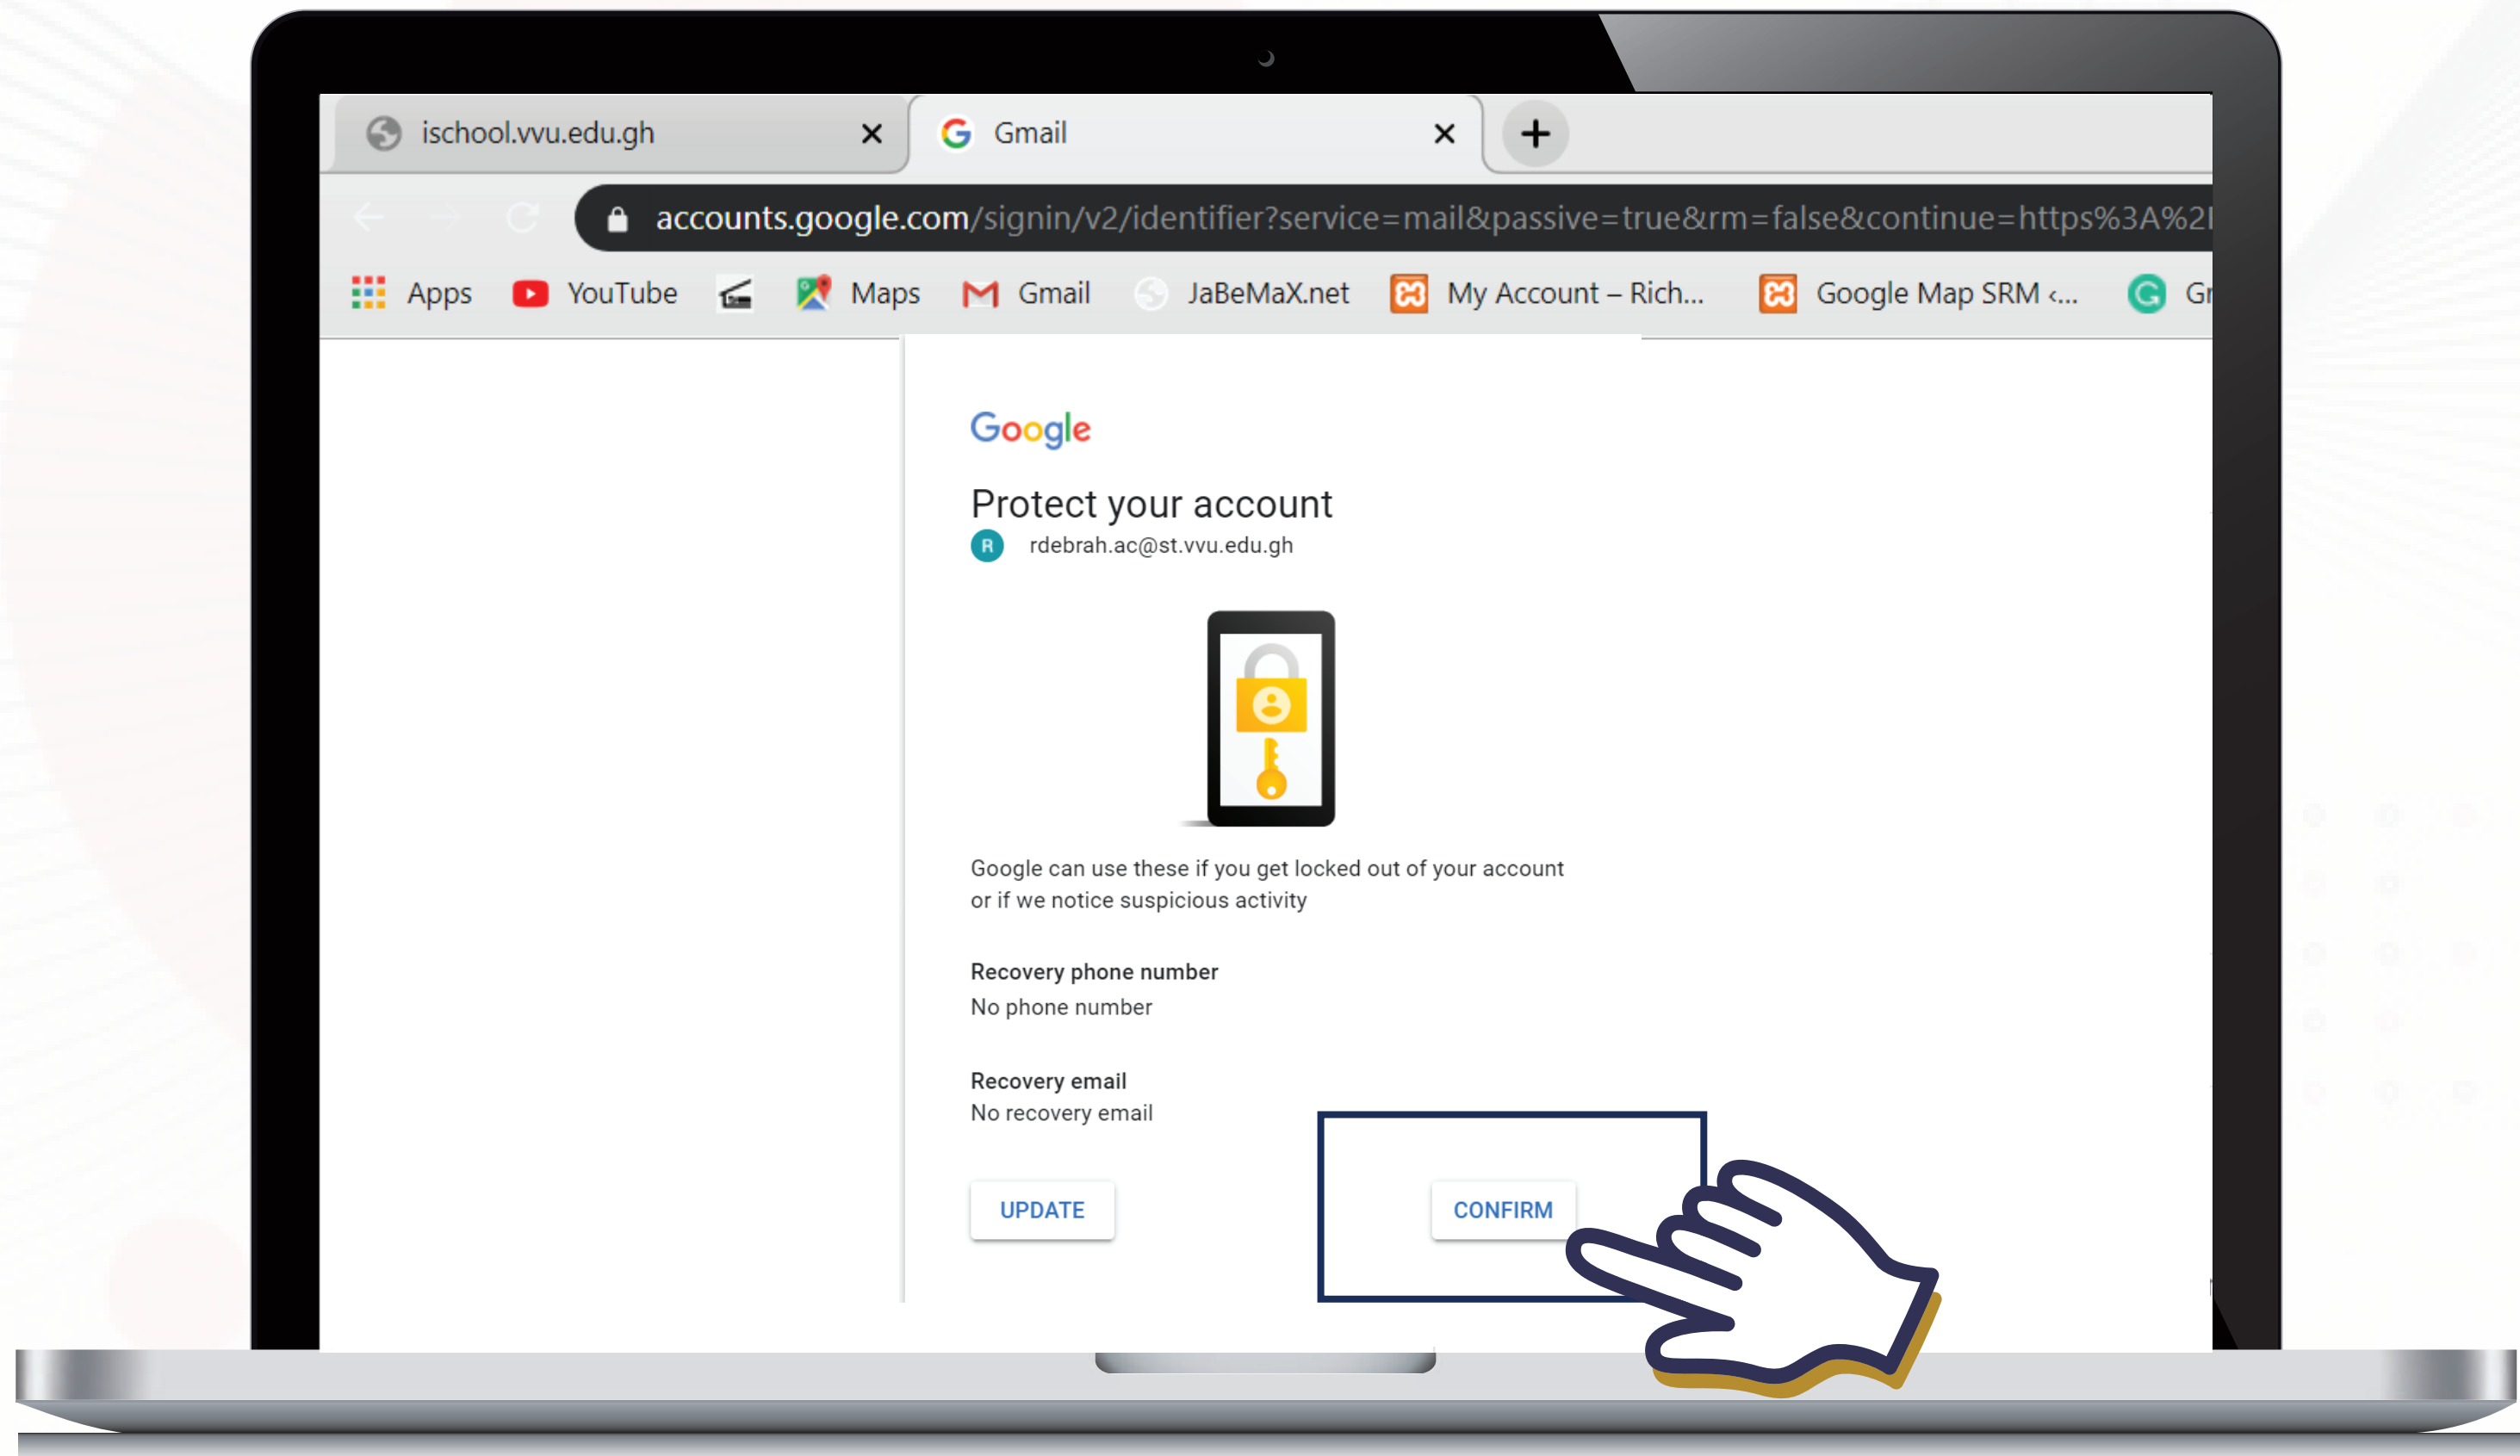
ischool.vvu.edu.gh ×
Gmail ×
+

accounts.google.com/signin/v2/identifier?service=mail&passive=true&rm=false&continue=https%3A%2

Apps YouTube Maps Gmail JaBeMaX.net My Account – Rich... Google Map SRM ‹... Gr

Google

Protect your account

R rdebrah.ac@st.vvu.edu.gh

Google can use these if you get locked out of your account or if we notice suspicious activity

Recovery phone number
No phone number

Recovery email
No recovery email

UPDATE

CONFIRM